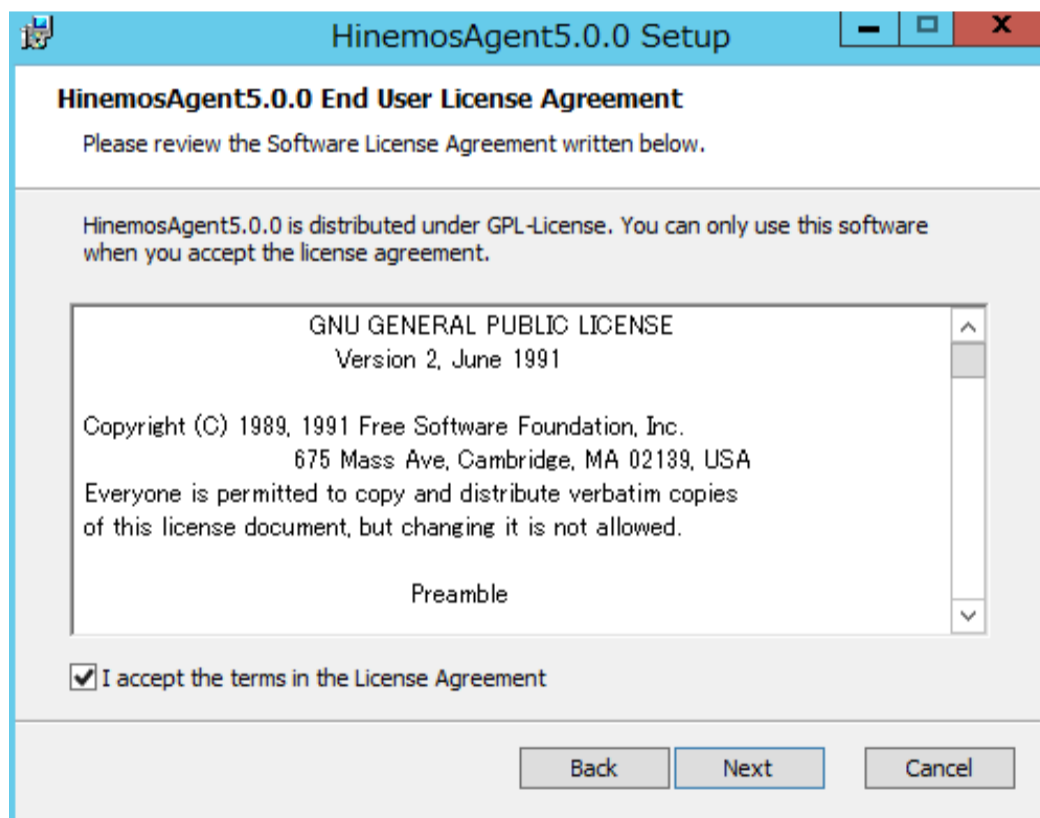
HinemosAgent5.0.0 Setup

HinemosAgent5.0.0 End User License Agreement

Please review the Software License Agreement written below.

HinemosAgent5.0.0 is distributed under GPL-License. You can only use this software when you accept the license agreement.

GNU GENERAL PUBLIC LICENSE
Version 2, June 1991

Copyright (C) 1989, 1991 Free Software Foundation, Inc.
675 Mass Ave, Cambridge, MA 02139, USA
Everyone is permitted to copy and distribute verbatim copies
of this license document, but changing it is not allowed.

Preamble

I accept the terms in the License Agreement

Back Next Cancel